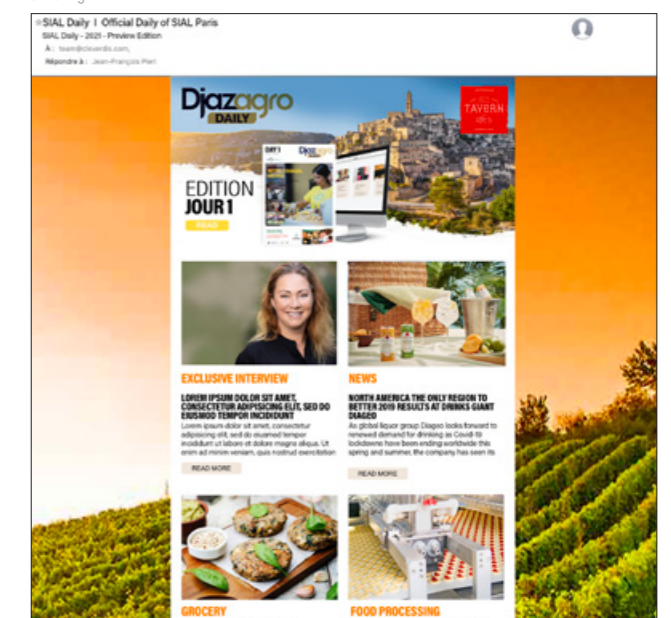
☆SIAL Daily | Official Daily of SIAL Paris
SIAL Daily - 2021 - Preview Edition
À : team@cleverdis.com,
Répondre à : Jean-François Pleri

Djazagro DAILY

TAVERN

DAY 1

EDITION JOUR 1

READ

EXCLUSIVE INTERVIEW

LOREM IPSUM DOLOR SIT AMET, CONSECTETUR ADIPISICING ELIT, SED DO EIUSMOD TEMPOR INCIDIDUNT

Lorem ipsum dolor sit amet, consectetur adipisicing elit, sed do eiusmod tempor incididunt ut labore et dolore magna aliqua. Ut enim ad minim veniam, quis nostrud exercitation

READ MORE

NEWS

NORTH AMERICA THE ONLY REGION TO BETTER 2019 RESULTS AT DRINKS GIANT DIAGEO

As global liquor group Diageo looks forward to renewed demand for drinking as Covid-19 lockdowns have been ending worldwide this spring and summer, the company has seen its

READ MORE

GROCERY

FOOD PROCESSING